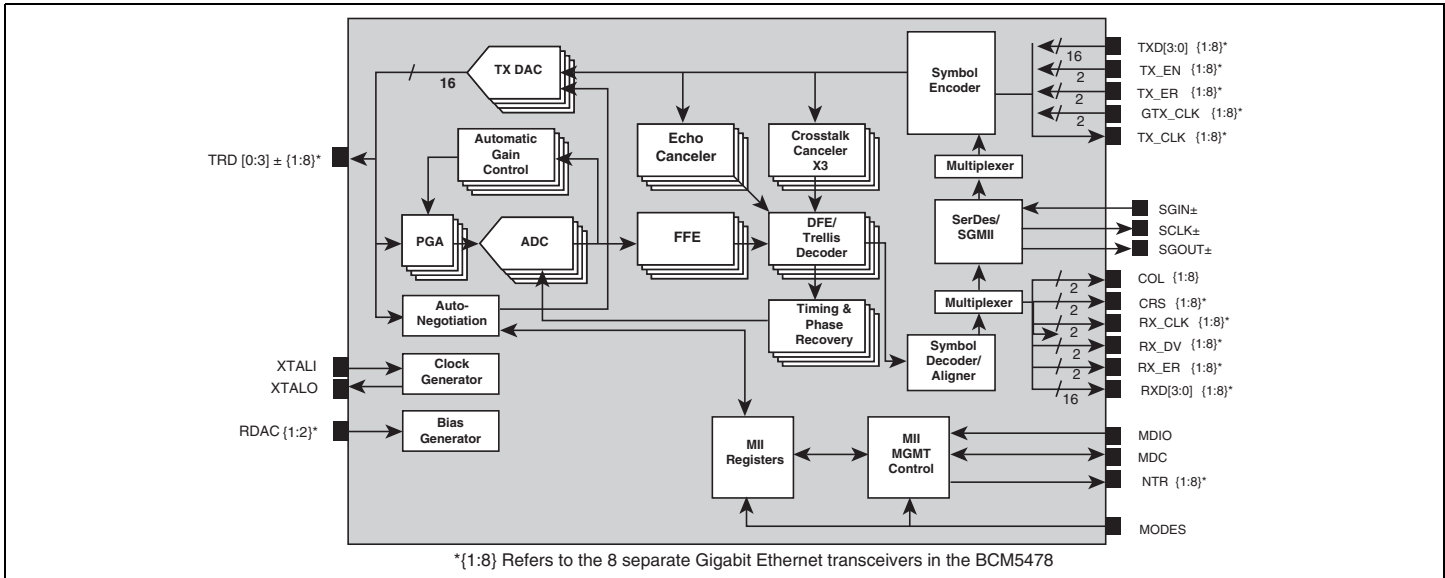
TX DAC
16
Symbol Encoder
16
TXD[3:0] {1:8}*
2
TX_EN {1:8}*
2
TX_ER {1:8}*
2
GTX_CLK {1:8}*
2
TX_CLK {1:8}*
TRD [0:3] ± {1:8}*
Automatic Gain Control
Echo Canceler
Crosstalk Canceler X3
Multiplexer
SGIN±
SerDes/ SGMII
SCLK±
SGOUT±
PGA
ADC
FFE
DFE/ Trellis Decoder
2
COL {1:8}
2
CRS {1:8}*
2
RX_CLK {1:8}*
2
RX_DV {1:8}*
2
RX_ER {1:8}*
16
RXD[3:0] {1:8}*
Auto-Negotiation
Timing & Phase Recovery
Multiplexer
Symbol Decoder/ Aligner
XTALI
XTALO
Clock Generator
RDAC {1:2}*
Bias Generator
MII Registers
MII MGMT Control
MDIO
MDC
NTR {1:8}*
MODES
*{1:8} Refers to the 8 separate Gigabit Ethernet transceivers in the BCM5478